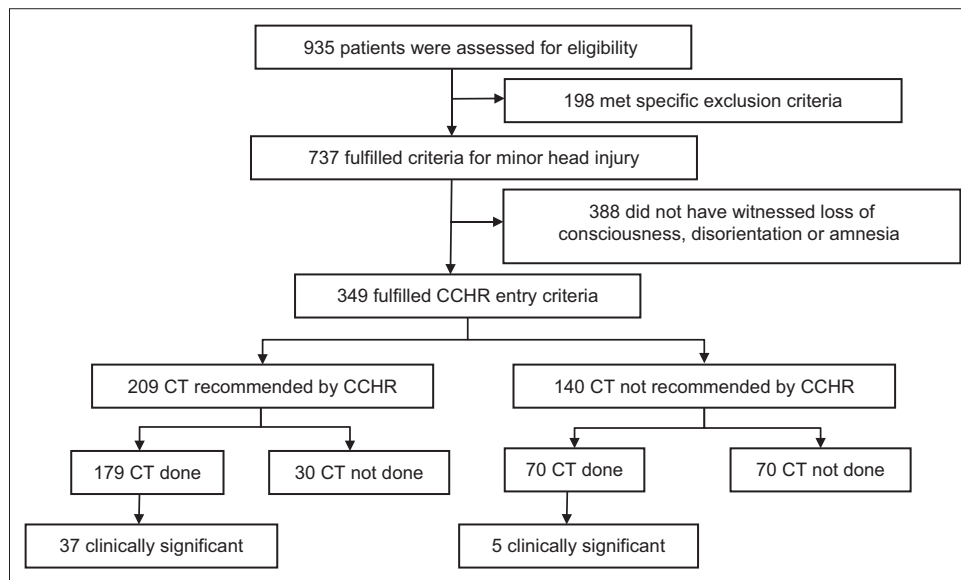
935 patients were assessed for eligibility

198 met specific exclusion criteria

737 fulfilled criteria for minor head injury

388 did not have witnessed loss of consciousness, disorientation or amnesia

349 fulfilled CCHR entry criteria

209 CT recommended by CCHR

140 CT not recommended by CCHR

179 CT done

30 CT not done

70 CT done

70 CT not done

37 clinically significant

5 clinically significant